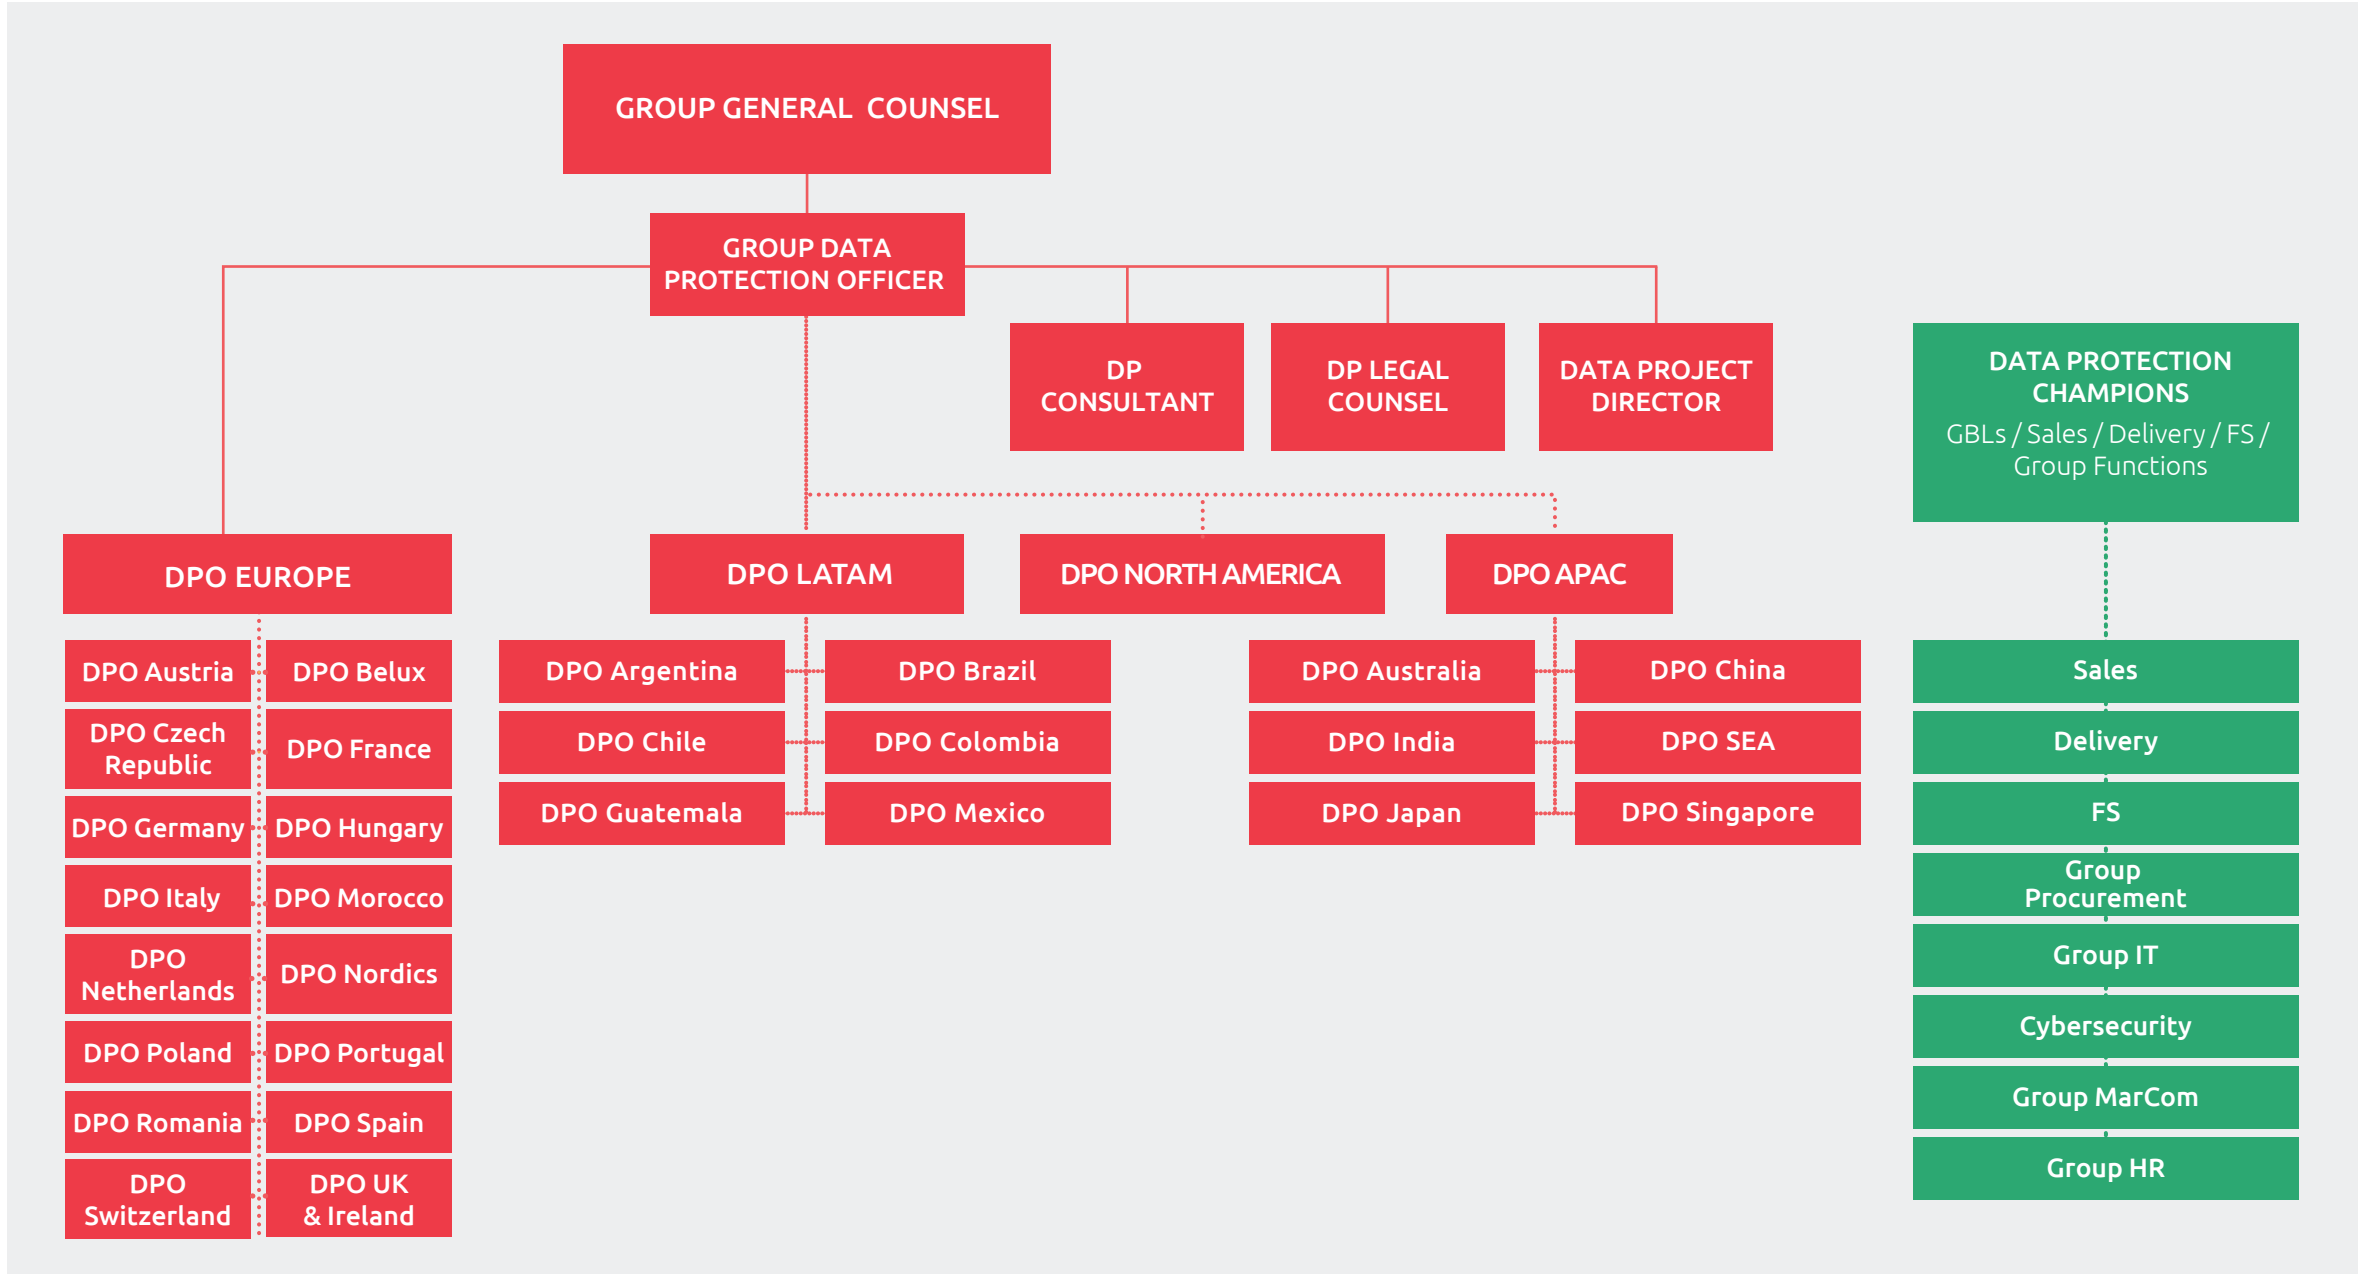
GROUP GENERAL COUNSEL

GROUP DATA PROTECTION OFFICER

DP CONSULTANT

DP LEGAL COUNSEL

DATA PROJECT DIRECTOR

DATA PROTECTION CHAMPIONS
GBLs / Sales / Delivery / FS / Group Functions

DPO EUROPE

DPO Austria
DPO Belux
DPO Czech Republic
DPO France
DPO Germany
DPO Hungary
DPO Italy
DPO Morocco
DPO Netherlands
DPO Nordics
DPO Poland
DPO Portugal
DPO Romania
DPO Spain
DPO Switzerland
DPO UK & Ireland

DPO LATAM

DPO Argentina
DPO Brazil
DPO Chile
DPO Colombia
DPO Guatemala
DPO Mexico

DPO NORTH AMERICA

DPO APAC

DPO Australia
DPO China
DPO India
DPO SEA
DPO Japan
DPO Singapore

Sales
Delivery
FS
Group Procurement
Group IT
Cybersecurity
Group MarCom
Group HR